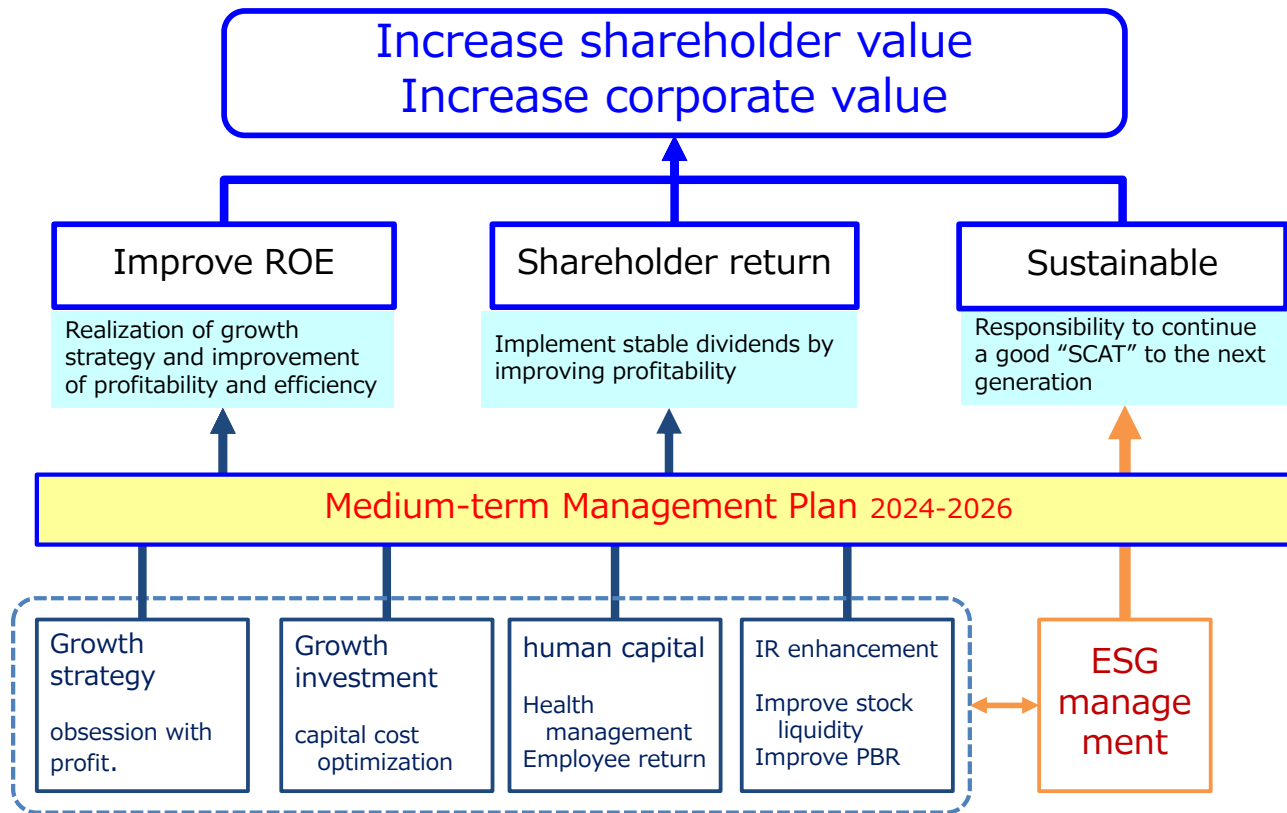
Increase shareholder value
Increase corporate value

Improve ROE

Realization of growth strategy and improvement of profitability and efficiency

Shareholder return

Implement stable dividends by improving profitability

Sustainable

Responsibility to continue a good "SCAT" to the next generation

Medium-term Management Plan 2024-2026

Growth strategy

obsession with profit.

Growth investment

capital cost optimization

human capital

Health management
Employee return

IR enhancement

Improve stock liquidity
Improve PBR

ESG manage ment